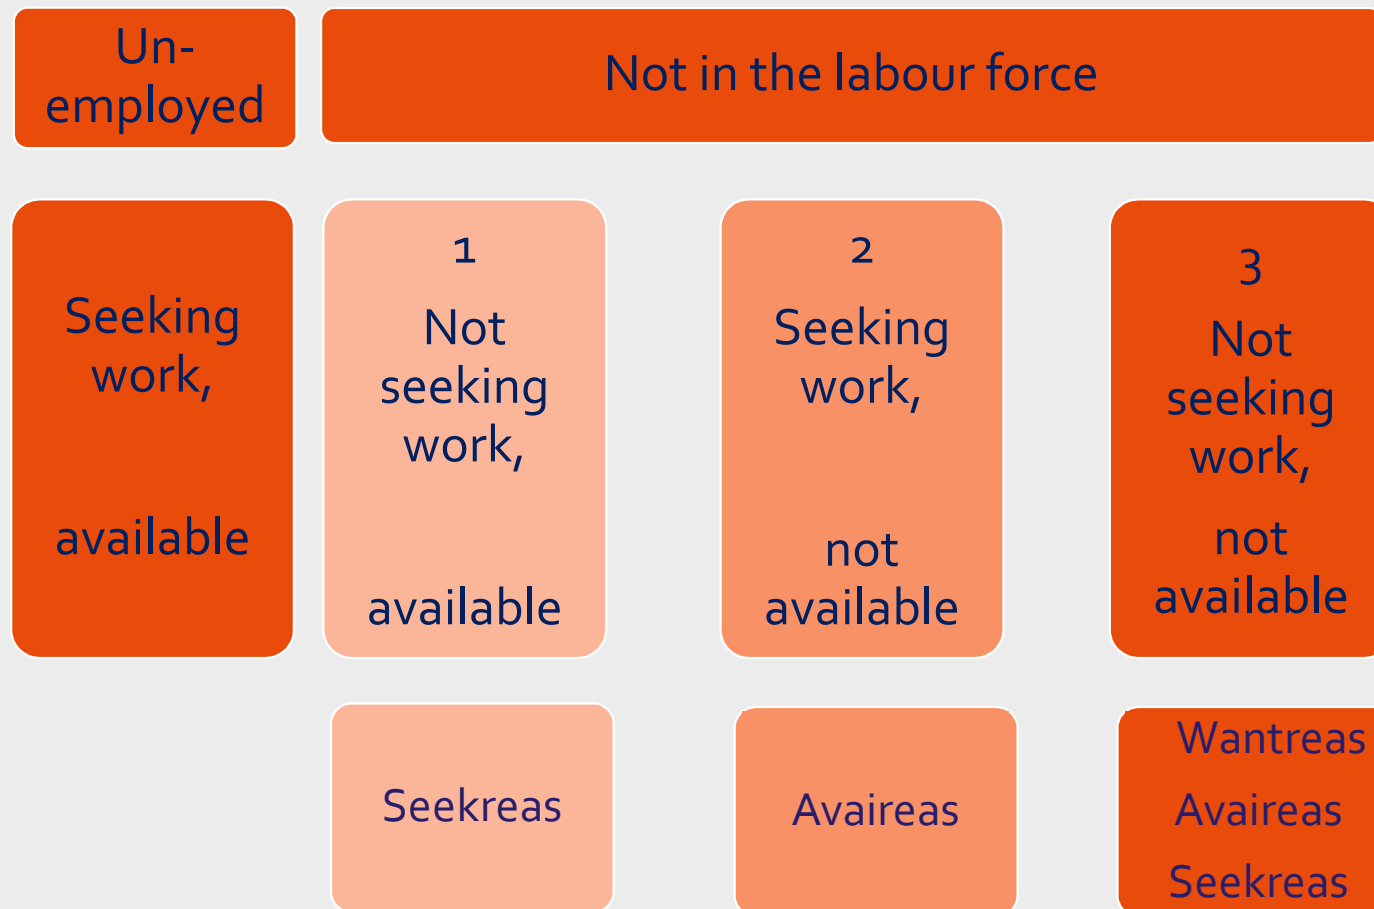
Un-employed

Not in the labour force

Seeking work,

available

1

Not seeking work,

available

2

Seeking work,

not available

3

Not seeking work,

not available

Seekreas

Avaireas

Wantreas

Avaireas

Seekreas